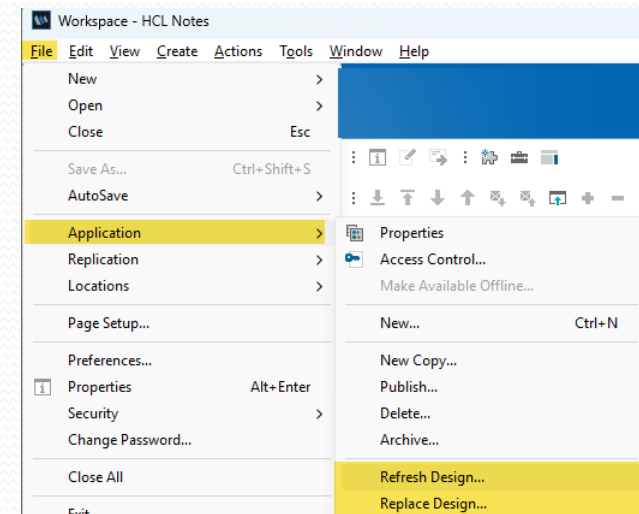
Workspace - HCL Notes

File Edit View Create Actions Tools Window Help

New >
Open >
Close Esc
Save As... Ctrl+Shift+S
AutoSave >
Application >
Replication >
Locations >
Page Setup...
Preferences...
Properties Alt+Enter
Security >
Change Password...
Close All
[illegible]

Properties
Access Control...
Make Available Offline...
New... Ctrl+N
New Copy...
Publish...
Delete...
Archive...
Refresh Design...
Replace Design...